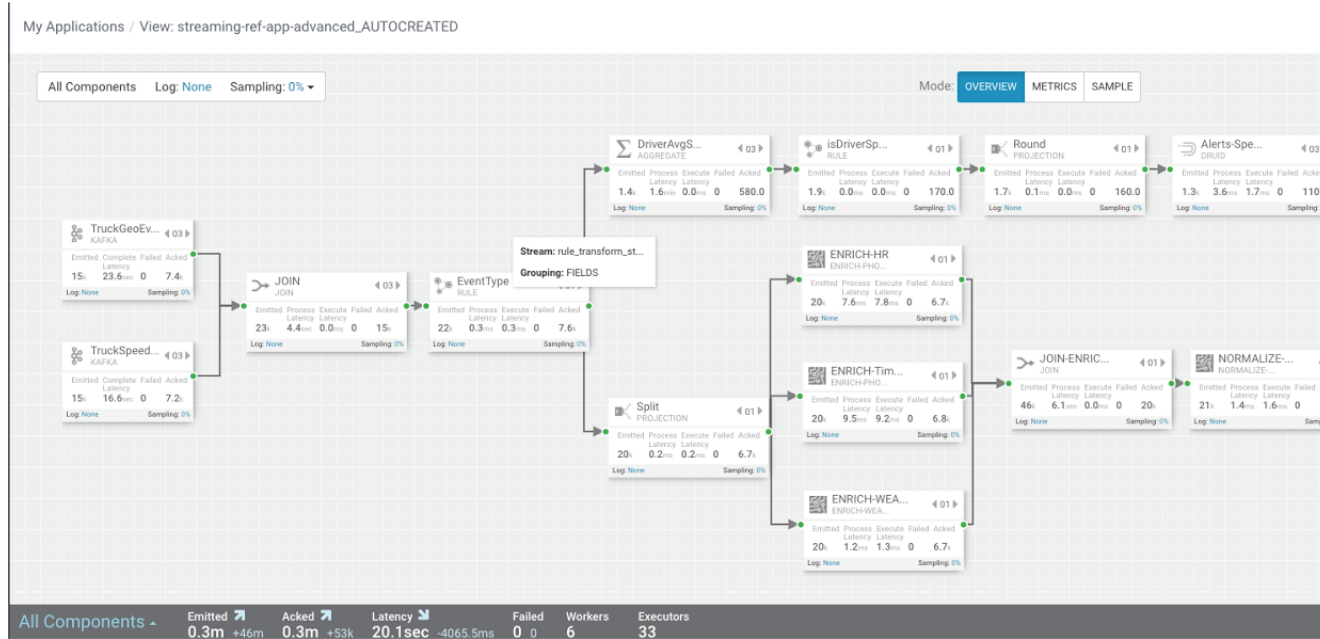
My Applications / View: streaming-ref-app-advanced_AUTOCREATED

All Components Log: None Sampling: 0%

Mode: OVERVIEW METRICS SAMPLE

TruckGeoEv... 03
KAFKA
Emitted 15k Complete Latency 23.6sec Failed 0 Acked 7.4k
Log: None Sampling: 0%

TruckSpeed... 03
KAFKA
Emitted 15k Complete Latency 16.6sec Failed 0 Acked 7.2k
Log: None Sampling: 0%

JOIN 03
JOIN
Emitted 23k Process Latency 4.4sec Execute Latency 0.0ms Failed 0 Acked 15k
Log: None Sampling: 0%

EventType
RULE
Emitted 22k Process Latency 0.3ms Execute Latency 0.3ms Failed 0 Acked 7.6k
Log: None Sampling: 0%

Stream: rule_transform_st...
Grouping: FIELDS

DriverAvgS... 03
AGGREGATE
Emitted 1.4k Process Latency 1.6ms Execute Latency 0.0ms Failed 0 Acked 580.0
Log: None Sampling: 0%

isDriverSp... 01
RULE
Emitted 1.9k Process Latency 0.0ms Execute Latency 0.0ms Failed 0 Acked 170.0
Log: None Sampling: 0%

Round 01
PROJECTION
Emitted 1.7k Process Latency 0.1ms Execute Latency 0.0ms Failed 0 Acked 160.0
Log: None Sampling: 0%

Alerts-Spe... 03
DRUID
Emitted 1.3k Process Latency 3.6ms Execute Latency 1.7ms Failed 0 Acked 110
Log: None Sampling

ENRICH-HR 01
ENRICH-PHO...
Emitted 20k Process Latency 7.6ms Execute Latency 7.8ms Failed 0 Acked 6.7k
Log: None Sampling: 0%

Split 01
PROJECTION
Emitted 20k Process Latency 0.2ms Execute Latency 0.2ms Failed 0 Acked 6.7k
Log: None Sampling: 0%

ENRICH-Tim... 01
ENRICH-PHO...
Emitted 20k Process Latency 9.5ms Execute Latency 9.2ms Failed 0 Acked 6.8k
Log: None Sampling: 0%

ENRICH-WEA... 01
ENRICH-WEA...
Emitted 20k Process Latency 1.2ms Execute Latency 1.3ms Failed 0 Acked 6.7k
Log: None Sampling: 0%

JOIN-ENRIC... 01
JOIN
Emitted 46k Process Latency 6.1sec Execute Latency 0.0ms Failed 0 Acked 20k
Log: None Sampling: 0%

NORMALIZE-...
NORMALIZE-...
Emitted 21k Process Latency 1.4ms Execute Latency 1.6ms Failed 0
Log: None Samp

All Components
Emitted 0.3m +46m
Acked 0.3m +53k
Latency 20.1sec -4065.5ms
Failed 0 0
Workers 6
Executors 33